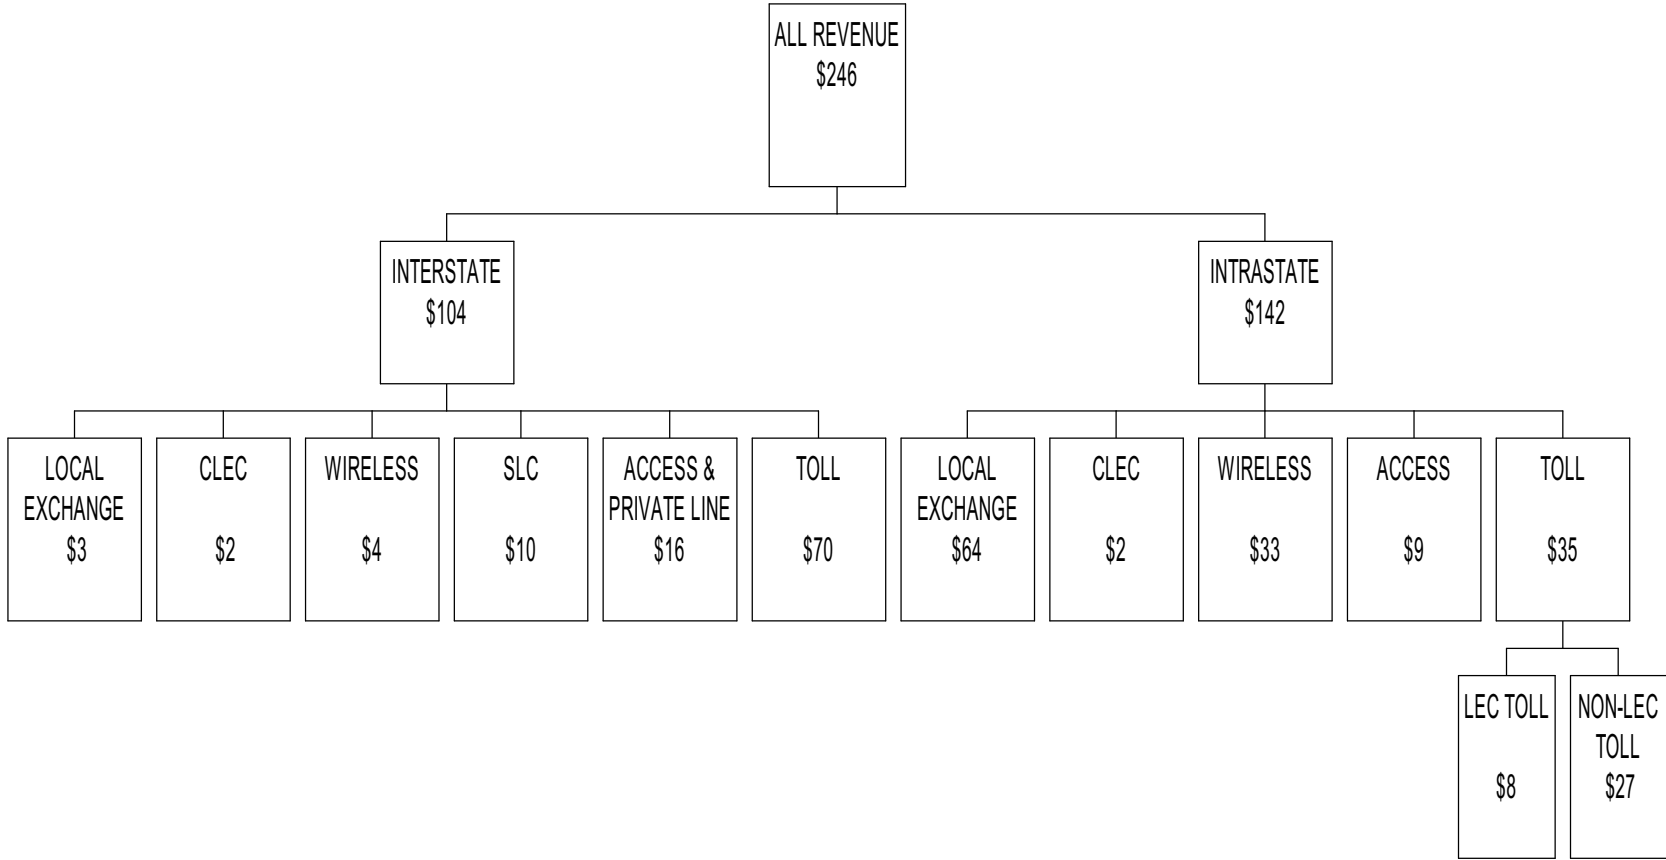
ALL REVENUE
$246

INTERSTATE
$104

INTRASTATE
$142

LOCAL EXCHANGE
$3

CLEC
$2

WIRELESS
$4

SLC
$10

ACCESS & PRIVATE LINE
$16

TOLL
$70

LOCAL EXCHANGE
$64

CLEC
$2

WIRELESS
$33

ACCESS
$9

TOLL
$35

LEC TOLL
$8

NON-LEC TOLL
$27